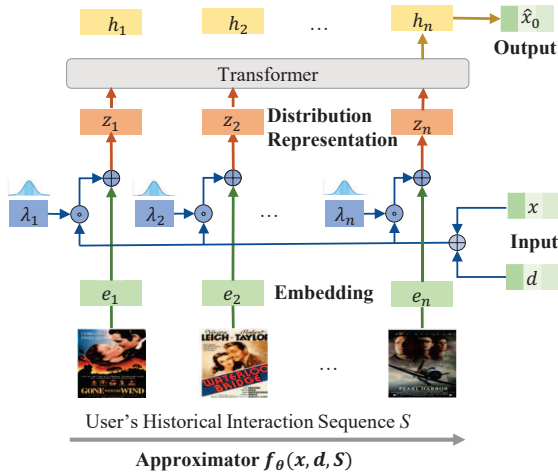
$h_1$ $h_2$ … $h_n$ $\hat{x}_0$
Output
Transformer
$z_1$ $z_2$ Distribution Representation $z_n$
$\lambda_1$ $\lambda_2$ … $\lambda_n$
$x$
Input
$d$
$e_1$ $e_2$ Embedding $e_n$
GONE WIND
LEIGH TAYLOR WATERLOO BRIDGE
…
PEARL HARBOR
User's Historical Interaction Sequence $S$
Approximator $f_{\theta}(x, d, S)$